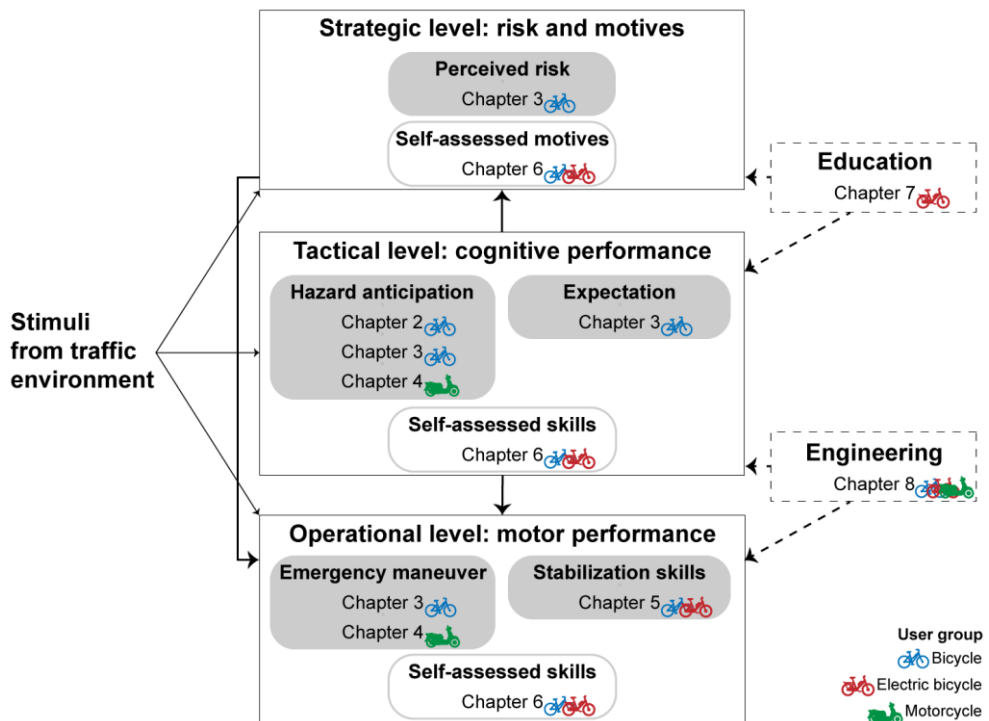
Strategic level: risk and motives

Perceived risk
Chapter 3

Self-assessed motives
Chapter 6

Education
Chapter 7

Tactical level: cognitive performance

Stimuli from traffic environment

Hazard anticipation
Chapter 2
Chapter 3
Chapter 4

Expectation
Chapter 3

Self-assessed skills
Chapter 6

Engineering
Chapter 8

Operational level: motor performance

Emergency maneuver
Chapter 3
Chapter 4

Stabilization skills
Chapter 5

Self-assessed skills
Chapter 6

User group
Bicycle
Electric bicycle
Motorcycle